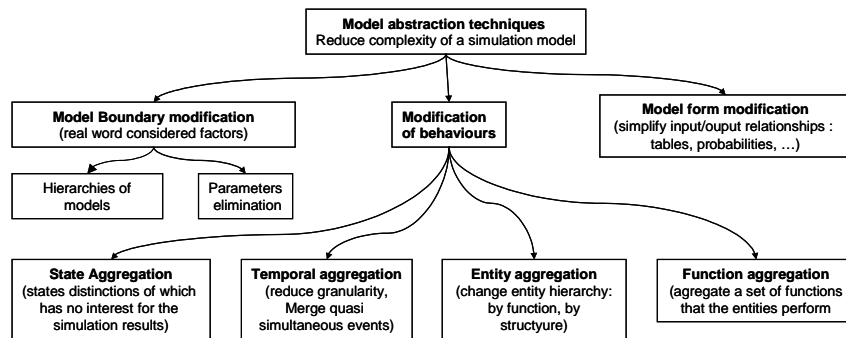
**Model abstraction techniques**
Reduce complexity of a simulation model

**Model Boundary modification**
(real word considered factors)

**Modification of behaviours**

**Model form modification**
(simplify input/ouput relationships : tables, probabilities, …)

Hierarchies of models

Parameters elimination

**State Aggregation**
(states distinctions of which has no interest for the simulation results)

**Temporal aggregation**
(reduce granularity, Merge quasi simultaneous events)

**Entity aggregation**
(change entity hierarchy: by function, by structyure)

**Function aggregation**
(agregate a set of functions that the entities perform